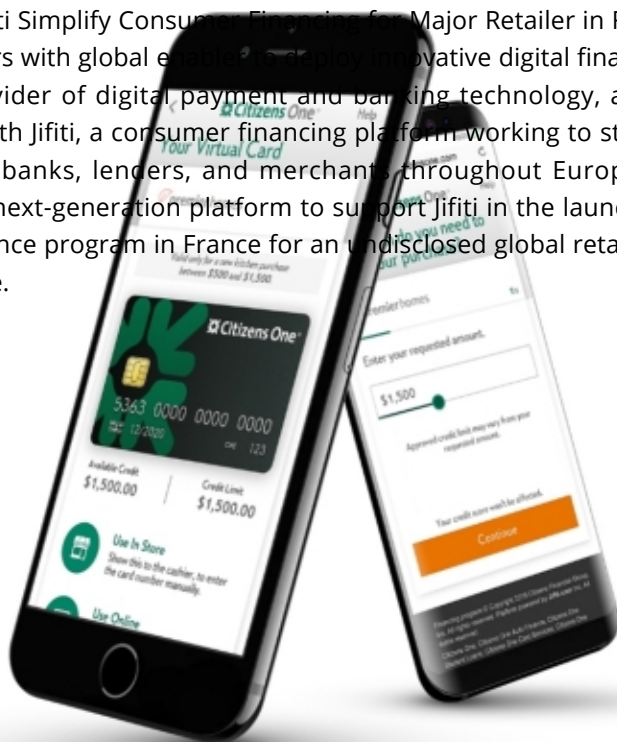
ti Simplify Consumer Financing for Major Retailer in F
rs with global enabler to deploy innovative digital fina
vider of digital payment and banking technology, a
th Jifiti, a consumer financing platform working to st
banks, lenders, and merchants throughout Europ
next-generation platform to support Jifiti in the launc
nce program in France for an undisclosed global reta
e.

Citizens One
Help
Your Virtual Card
Valid only for a new kitchen purchase between $500 and $1,500
Citizens One
5363 0000 0000 0000
12/2020
123
Available Credit
$1,500.00
Credit Limit
$1,500.00
Use In Store
Show this to the cashier, to enter the card number manually.
Use Online

Citizens One
do you need to your purchase?
Premier homes
Enter your requested amount.
$1,500
Approved credit limit may vary from your requested amount.
Your credit score won't be affected.
Continue
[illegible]